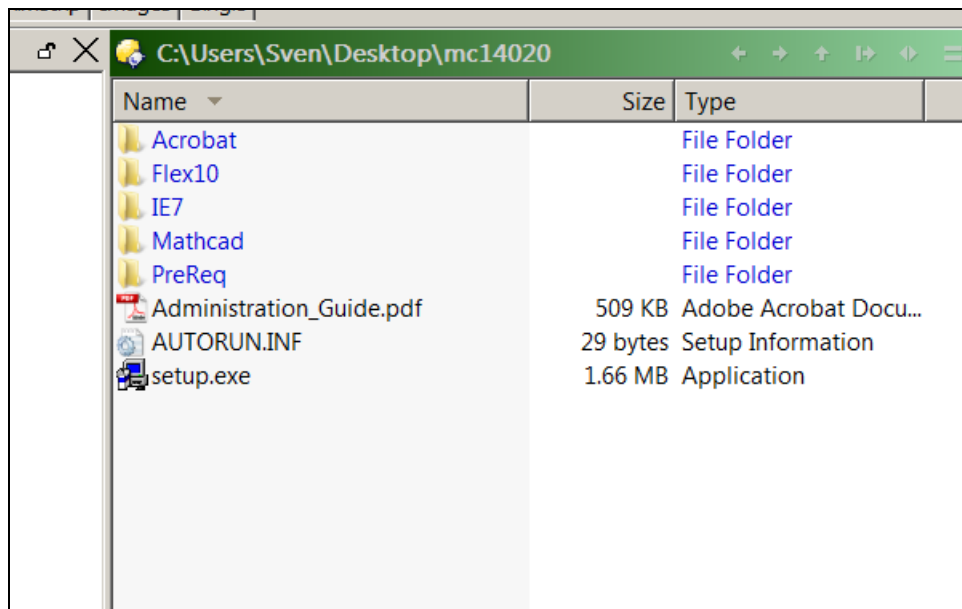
C:\Users\Sven\Desktop\mc14020

| Name | Size | Type |
|---|---|---|
| Acrobat | | File Folder |
| Flex10 | | File Folder |
| IE7 | | File Folder |
| Mathcad | | File Folder |
| PreReq | | File Folder |
| Administration_Guide.pdf | 509 KB | Adobe Acrobat Docu... |
| AUTORUN.INF | 29 bytes | Setup Information |
| setup.exe | 1.66 MB | Application |